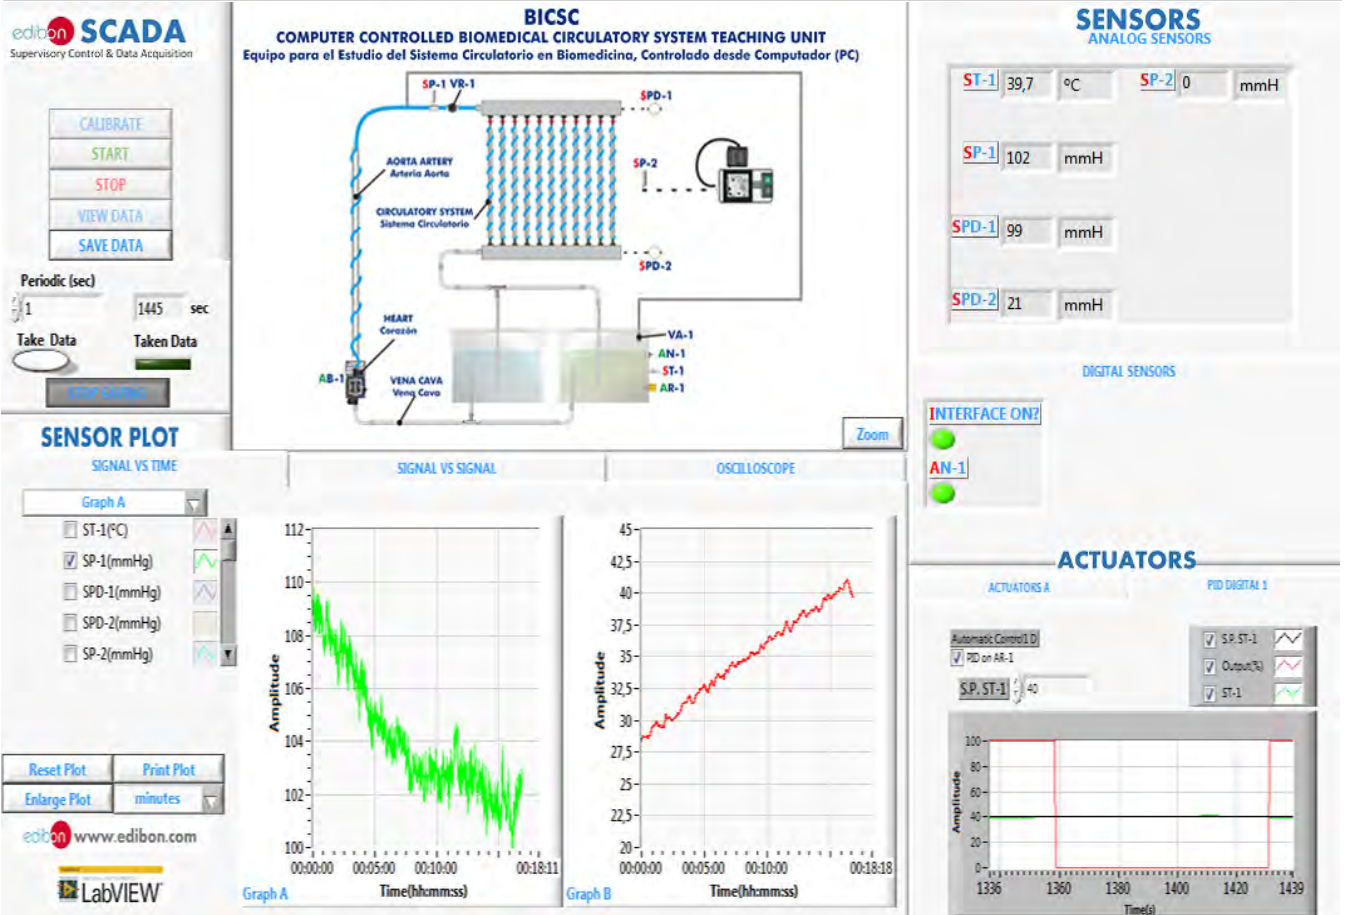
edibon SCADA
Supervisory Control & Data Acquisition

CALIBRATE
START
STOP
VIEW DATA
SAVE DATA

Periodic (sec)
1
1445 sec
Take Data
Taken Data
STOP SAVING

BICSC
COMPUTER CONTROLLED BIOMEDICAL CIRCULATORY SYSTEM TEACHING UNIT
Equipo para el Estudio del Sistema Circulatorio en Biomedicina, Controlado desde Computador (PC)

SP-1 VR-1
SPD-1
AORTA ARTERY
Arteria Aorta
SP-2
CIRCULATORY SYSTEM
Sistema Circulatorio
SPD-2
HEART
Corazón
VA-1
AN-1
ST-1
AR-1
AB-1
VENA CAVA
Vena Cava
Zoom

SENSORS
ANALOG SENSORS
ST-1 39,7 ºC
SP-2 0 mmH
SP-1 102 mmH
SPD-1 99 mmH
SPD-2 21 mmH

DIGITAL SENSORS
INTERFACE ON?
AN-1

SENSOR PLOT
SIGNAL VS TIME
SIGNAL VS SIGNAL
OSCILLOSCOPE
Graph A
ST-1(ºC)
SP-1(mmHg)
SPD-1(mmHg)
SPD-2(mmHg)
SP-2(mmHg)

112
110
108
106
104
102
100
Amplitude
00:00:00 00:05:00 00:10:00 00:18:11
Time(hh:mm:ss)
Graph A

45
42,5
40
37,5
35
32,5
30
27,5
25
22,5
20
Amplitude
00:00:00 00:05:00 00:10:00 00:18:18
Time(hh:mm:ss)
Graph B

Reset Plot
Print Plot
Enlarge Plot
minutes
edibon www.edibon.com
LabVIEW

ACTUATORS
ACTUATORS A
PID DIGITAL 1
Automatic Control 1 D
PID on AR-1
S.P. ST-1 40
S.P. ST-1
Output(%)
ST-1
100
80
60
40
20
0
Amplitude
1336 1360 1380 1400 1420 1439
Time(s)